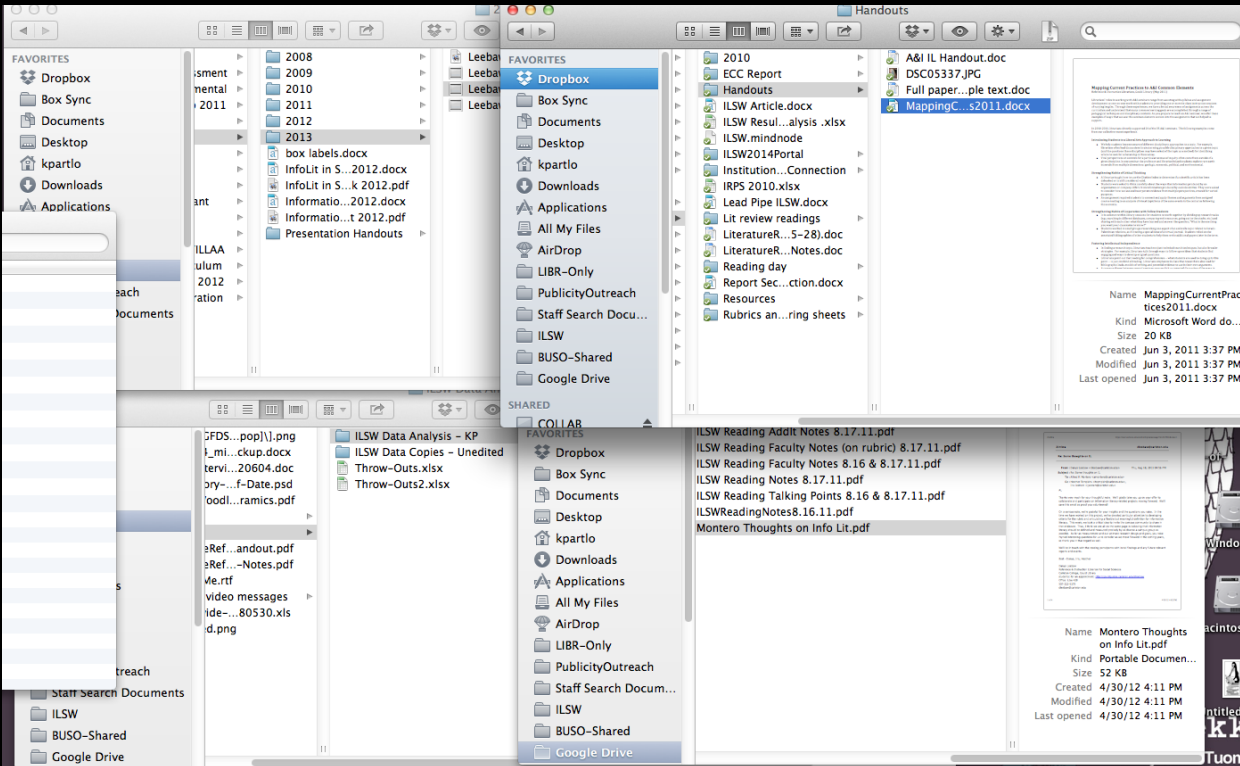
FAVORITES
Dropbox
Box Sync
Documents
Desktop
kpartlo
Downloads
Applications

ssment
mental
2011
ant
ILLAA
culum
2012
ration

2008
2009
2010
2011
2012
2013
box labels.docx
InfoLit in S...2012.docx
InfoLit in S...k 2012.pdf
Informatio...2012.docx
Informatio...t 2012.pdf
Presentation Handouts

Leeba
Leeba
Leeba
Leeba

Handouts

FAVORITES
Dropbox
Box Sync
Documents
Desktop
kpartlo
Downloads
Applications
All My Files
AirDrop
LIBR-Only
PublicityOutreach
Staff Search Docu...
ILSW
BUSO-Shared
Google Drive
SHARED
COLLAB

2010
ECC Report
Handouts
ILSW Article.docx
ILSW Resul...alysis .xlsx
ILSW.mindnode
ILSW2014Portal
Institution...Connection
IRPS 2010.xlsx
Lead Pipe ILSW.docx
Lit review readings
LiteratureR...5-28).doc
LiteratureR...Notes.doc
Reading day
Report Sec...ction.docx
Resources
Rubrics an...ring sheets

A&I IL Handout.doc
DSC05337.JPG
Full paper...ple text.doc
MappingC...s2011.docx

Mapping Current Practice to A&I Common Elements

Name MappingCurrentPractices2011.docx
Kind Microsoft Word do...
Size 20 KB
Created Jun 3, 2011 3:37 PM
Modified Jun 3, 2011 3:37 PM
Last opened Jun 3, 2011 3:37 PM

ILSW Data An

GFDS...pop]\].png
4_mi...ckup.docx
tervi...20604.doc
ory-...f-Date.psd
Foodl...ramics.pdf
eRef...andout.pdf
eRef...-Notes.pdf
Me.rtf
video messages
ide-...80530.xls
d.png

ILSW Data Analysis - KP
ILSW Data Copies - Unedited
Throw-Outs.xlsx
Throw-Outs2.xlsx

each
Documents
s
treach
Staff Search Documents
ILSW
BUSO-Shared
Google Drive

FAVORITES
Dropbox
Box Sync
Documents
Desktop
kpartlo
Downloads
Applications
All My Files
AirDrop
LIBR-Only
PublicityOutreach
Staff Search Docum...
ILSW
BUSO-Shared
Google Drive

ILSW Reading Addlt Notes 8.17.11.pdf
ILSW Reading Faculty Notes (on rubric) 8.17.11.pdf
ILSW Reading Faculty Notes 8.16 & 8.17.11.pdf
ILSW Reading Notes 8.17.11.pdf
ILSW Reading Talking Points 8.16 & 8.17.11.pdf
ILSWReadingNotes8.16.11.pdf
Montero Thoughts on Info Lit.pdf

Name Montero Thoughts on Info Lit.pdf
Kind Portable Documen...
Size 52 KB
Created 4/30/12 4:11 PM
Modified 4/30/12 4:11 PM
Last opened 4/30/12 4:11 PM

Windo
acintos
ntitled
Tuon